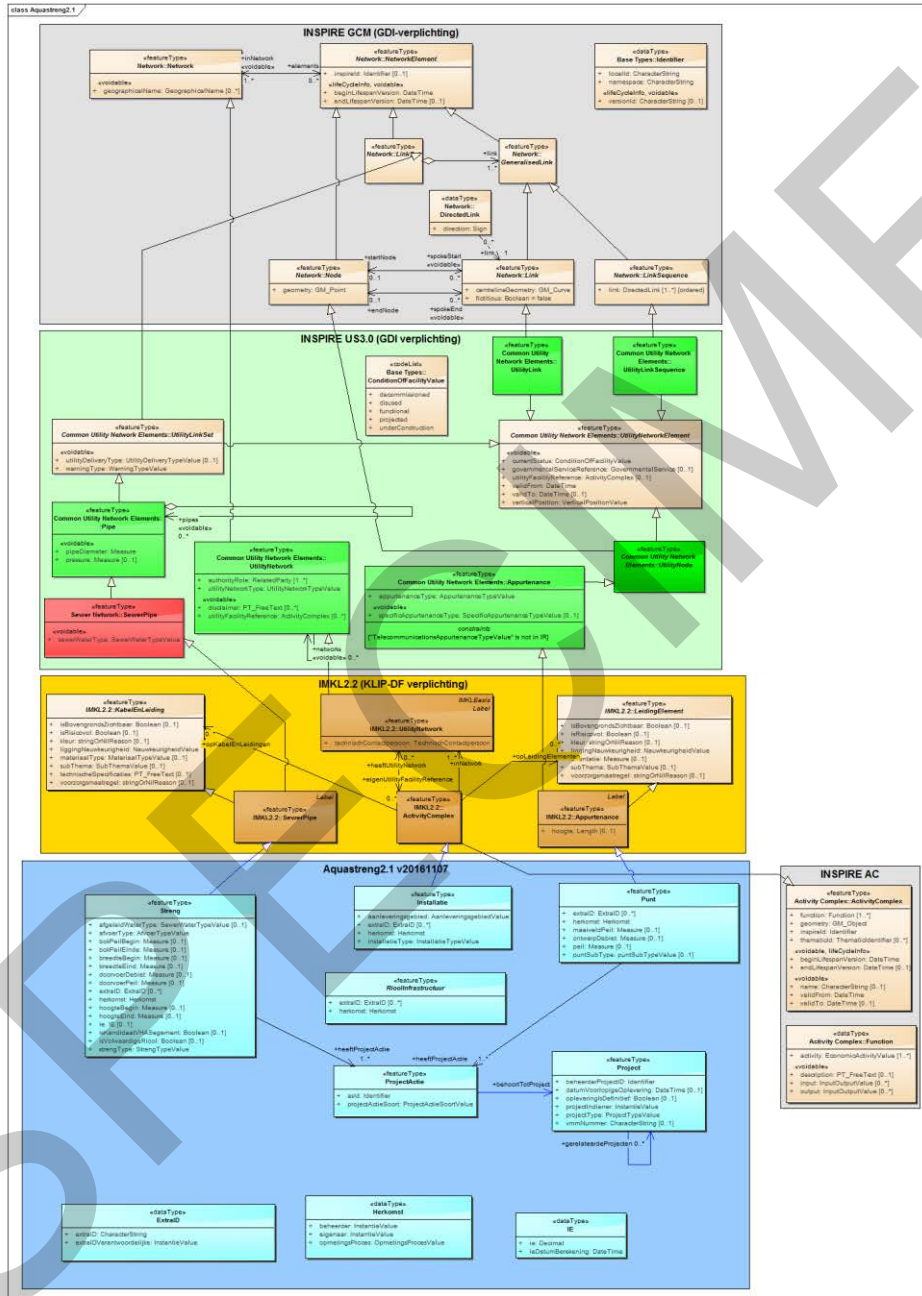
class Aquastreng2.1

INSPIRE GCM (GDI-verplichting)

«featureType»
Network::Network

«voidable»
+ geographicalName: GeographicalName [0..*]

+inNetwork
«voidable»
1..*

+elements
0..*

«featureType»
Network::NetworkElement

+ inspireId: Identifier [0..1]
«lifeCycleInfo, voidable»
+ beginLifespanVersion: DateTime
+ endLifespanVersion: DateTime [0..1]

«dataType»
Base Types::Identifier

+ localId: CharacterString
+ namespace: CharacterString
«lifeCycleInfo, voidable»
+ versionId: CharacterString [0..1]

«featureType»
Network::Link

«featureType»
Network::GeneralisedLink

+link
1..*

«dataType»
Network::DirectedLink

+ direction: Sign

«featureType»
Network::Node

+ geometry: GM_Point

+startNode
0..1
+endNode
0..1

+spokeStart
«voidable»
0..*
+spokeEnd
«voidable»
0..*

+link 1

«featureType»
Network::Link

+ centrelineGeometry: GM_Curve
+ fictitious: Boolean = false

«featureType»
Network::LinkSequence

+ link: DirectedLink [1..*] {ordered}

INSPIRE US3.0 (GDI verplichting)

«codeList»
Base Types::ConditionOfFacilityValue

+ decommissioned
+ disused
+ functional
+ projected
+ underConstruction

«featureType»
Common Utility Network Elements::UtilityLink

«featureType»
Common Utility Network Elements::UtilityLinkSequence

«featureType»
Common Utility Network Elements::UtilityLinkSet

«voidable»
+ utilityDeliveryType: UtilityDeliveryTypeValue [0..1]
+ warningType: WarningTypeValue

«featureType»
Common Utility Network Elements::UtilityNetworkElement

«voidable»
+ currentStatus: ConditionOfFacilityValue
+ governmentalServiceReference: GovernmentalService [0..*]
+ utilityFacilityReference: ActivityComplex [0..1]
+ validFrom: DateTime
+ validTo: DateTime [0..1]
+ verticalPosition: VerticalPositionValue

«featureType»
Common Utility Network Elements::Pipe

«voidable»
+ pipeDiameter: Measure
+ pressure: Measure [0..1]

+pipes
«voidable»
0..*

«featureType»
Common Utility Network Elements::UtilityNetwork

+ authorityRole: RelatedParty [1..*]
+ utilityNetworkType: UtilityNetworkTypeValue
«voidable»
+ disclaimer: PT_FreeText [0..*]
+ utilityFacilityReference: ActivityComplex [0..*]

+networks
«voidable» 0..*

«featureType»
Common Utility Network Elements::UtilityNode

«featureType»
Common Utility Network Elements::Appurtenance

+ appurtenanceType: AppurtenanceTypeValue
«voidable»
+ specificAppurtenanceType: SpecificAppurtenanceTypeValue [0..1]

constraints
{"TelecommunicationsAppurtenanceTypeValue" is not in IR}

«featureType»
Sewer Network::SewerPipe

«voidable»
+ sewerWaterType: SewerWaterTypeValue

IMKL2.2 (KLIP-DF verplichting)

«featureType»
IMKL2.2::KabelEnLeiding

+ isBovengrondsZichtbaar: Boolean [0..1]
+ isRisicovol: Boolean [0..1]
+ kleur: stringOrNilReason [0..1]
+ liggingNauwkeurigheid: NauwkeurigheidValue
+ materiaalType: MateriaalTypeValue [0..1]
+ subThema: SubThemaValue [0..1]
+ technischeSpecificaties: PT_FreeText [0..1]
+ voorzorgsmaatregel: stringOrNilReason [0..1]

IMKL Basis
Label

«featureType»
IMKL2.2::UtilityNetwork

+ technischContactpersoon: TechnischContactpersoon

+heeftUtilityNetwork
0..*
+inNetwork
1..*

+eigenUtilityFacilityReference
0..*

+ooKabelEnLeidingen

+ooLeidingElementen

«featureType»
IMKL2.2::LeidingElement

+ isBovengrondsZichtbaar: Boolean [0..1]
+ isRisicovol: Boolean [0..1]
+ kleur: stringOrNilReason [0..1]
+ liggingNauwkeurigheid: NauwkeurigheidValue
+ materiaal: Measure [0..1]
+ subThema: SubThemaValue [0..1]
+ voorzorgsmaatregel: stringOrNilReason [0..1]

Label
«featureType»
IMKL2.2::SewerPipe

«featureType»
IMKL2.2::ActivityComplex

Label
«featureType»
IMKL2.2::Appurtenance

+ hoogte: Length [0..1]

Aquastreng2.1 v20161107

«featureType»
Streng

+ afgeleidWaterType: SewerWaterTypeValue [0..1]
+ afvoerType: AfvoerTypeValue
+ bobPeilBegin: Measure [0..1]
+ bobPeilEinde: Measure [0..1]
+ breedteBegin: Measure [0..1]
+ breedteEind: Measure [0..1]
+ doorvoerDebiet: Measure [0..1]
+ doorvoerPeil: Measure [0..1]
+ extraID: ExtraID [0..*]
+ herkomst: Herkomst
+ hoogteBegin: Measure [0..1]
+ hoogteEind: Measure [0..1]
+ ie: IE [0..1]
+ isAanlsluitbaarHASegement: Boolean [0..1]
+ isVolwaardigRiool: Boolean [0..1]
+ strengType: StrengTypeValue

«featureType»
Installatie

+ aanleveringsgebied: AanleveringsgebiedValue
+ extraID: ExtraID [0..*]
+ herkomst: Herkomst
+ installatieType: InstallatieTypeValue

«featureType»
Punt

+ extraID: ExtraID [0..*]
+ herkomst: Herkomst
+ maaiveldPeil: Measure [0..1]
+ ontwerpDebiet: Measure [0..1]
+ peil: Measure [0..1]
+ puntSubType: puntSubTypeValue [0..1]

«featureType»
RioolInfrastructuur

+ extraID: ExtraID [0..*]
+ herkomst: Herkomst

+heeftProjectActie
1..*

+heeftProjectActie
1..*

«featureType»
ProjectActie

+ actId: Identifier
+ projectActieSoort: ProjectActieSoortValue

+behoortTotProject

«featureType»
Project

+ beheerderProjectID: Identifier
+ datumVoorlopigeOplevering: DateTime [0..1]
+ opleveringIsDefinitief: Boolean [0..1]
+ projectIndiener: InstantieValue
+ projectType: ProjectTypeValue
+ vmmNummer: CharacterString [0..1]

+gerelateerdeProjecten 0..*

«dataType»
ExtraID

+ extraID: CharacterString
+ extraIDVerantwoordelijke: InstantieValue

«dataType»
Herkomst

+ beheerder: InstantieValue
+ eigenaar: InstantieValue
+ opmetingsProces: OpmetingsProcesValue

«dataType»
IE

+ ie: Decimal
+ ieDatumBerekening: DateTime

INSPIRE AC

«featureType»
Activity Complex::ActivityComplex

+ function: Function [1..*]
+ geometry: GM_Object
+ inspireId: Identifier
+ thematicId: ThematicIdentifier [0..*]
«voidable, lifeCycleInfo»
+ beginLifespanVersion: DateTime
+ endLifespanVersion: DateTime [0..1]
«voidable»
+ name: CharacterString [0..1]
+ validFrom: DateTime
+ validTo: DateTime [0..1]

«dataType»
Activity Complex::Function

+ activity: EconomicActivityValue [1..*]
«voidable»
+ description: PT_FreeText [0..1]
+ input: InputOutputValue [0..*]
+ output: InputOutputValue [0..*]

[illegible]